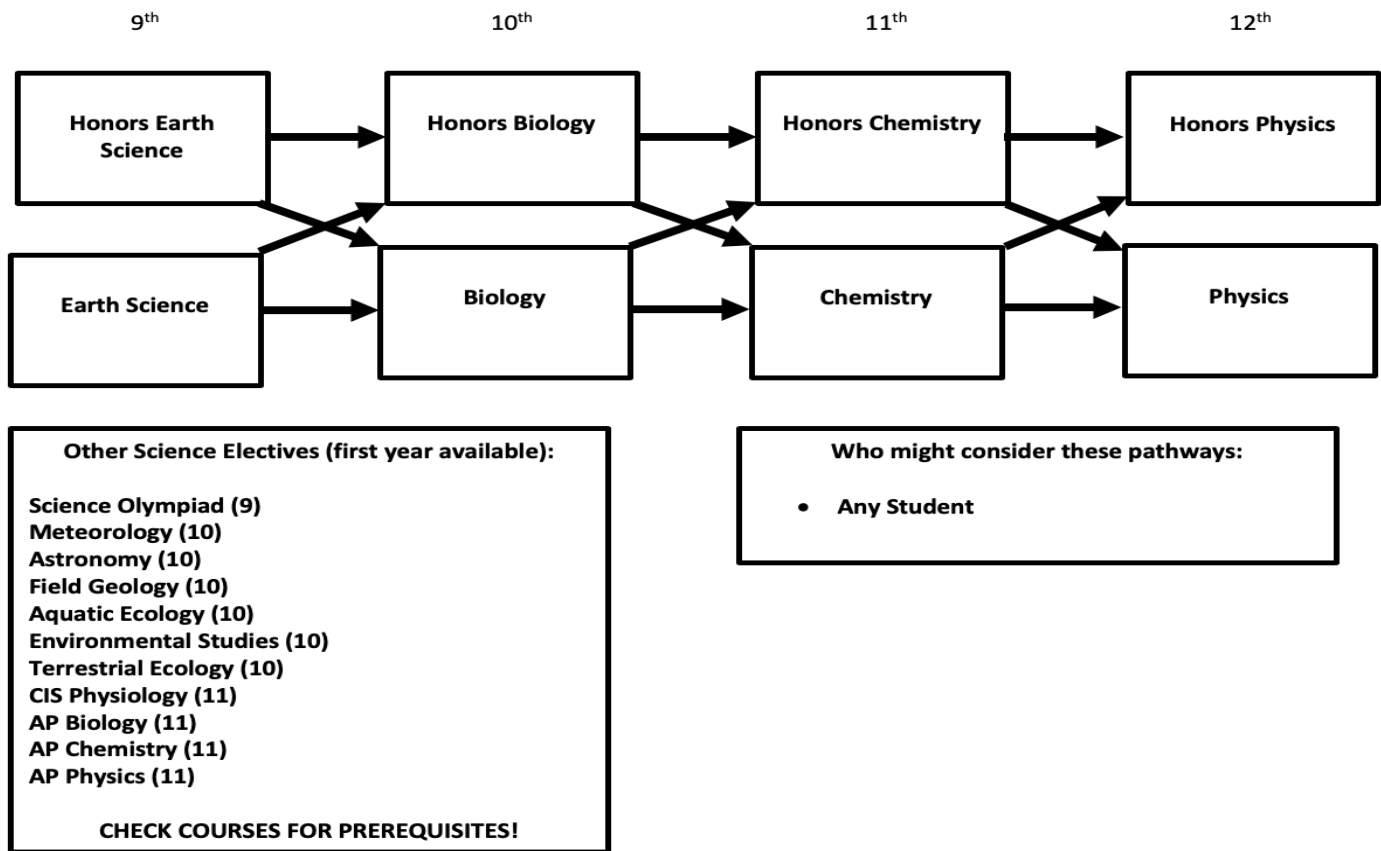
9$^{th}$

10$^{th}$

11$^{th}$

12$^{th}$

Honors Earth Science

Honors Biology

Honors Chemistry

Honors Physics

Earth Science

Biology

Chemistry

Physics

Other Science Electives (first year available):

Science Olympiad (9)
Meteorology (10)
Astronomy (10)
Field Geology (10)
Aquatic Ecology (10)
Environmental Studies (10)
Terrestrial Ecology (10)
CIS Physiology (11)
AP Biology (11)
AP Chemistry (11)
AP Physics (11)

CHECK COURSES FOR PREREQUISITES!

Who might consider these pathways:

• Any Student